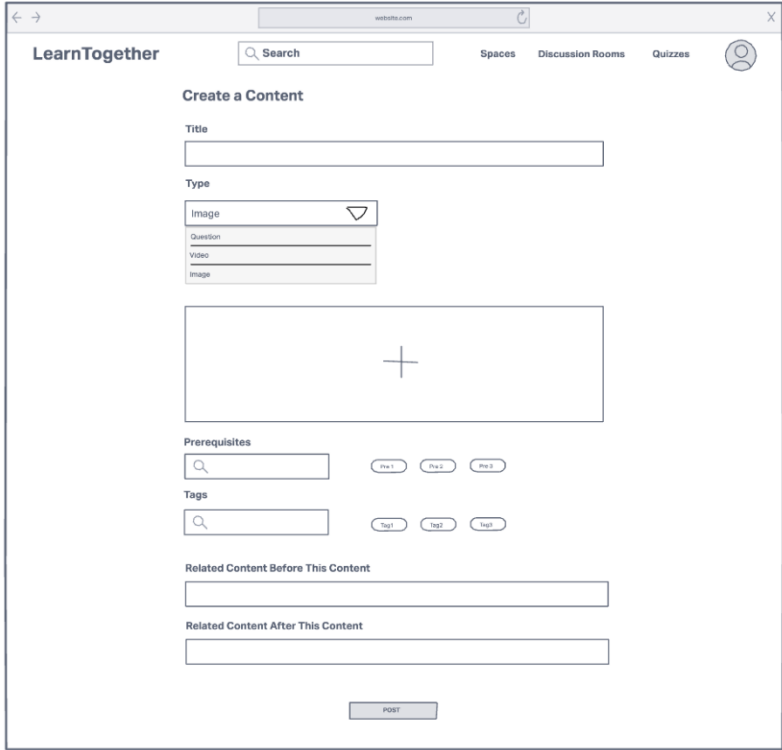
website.com

X

LearnTogether

Search

Spaces

Discussion Rooms

Quizzes

Create a Content

Title

Type

Image

Question

Video

Image

Prerequisites

Pre 1

Pre 2

Pre 3

Tags

Tag1

Tag2

Tag3

Related Content Before This Content

Related Content After This Content

POST